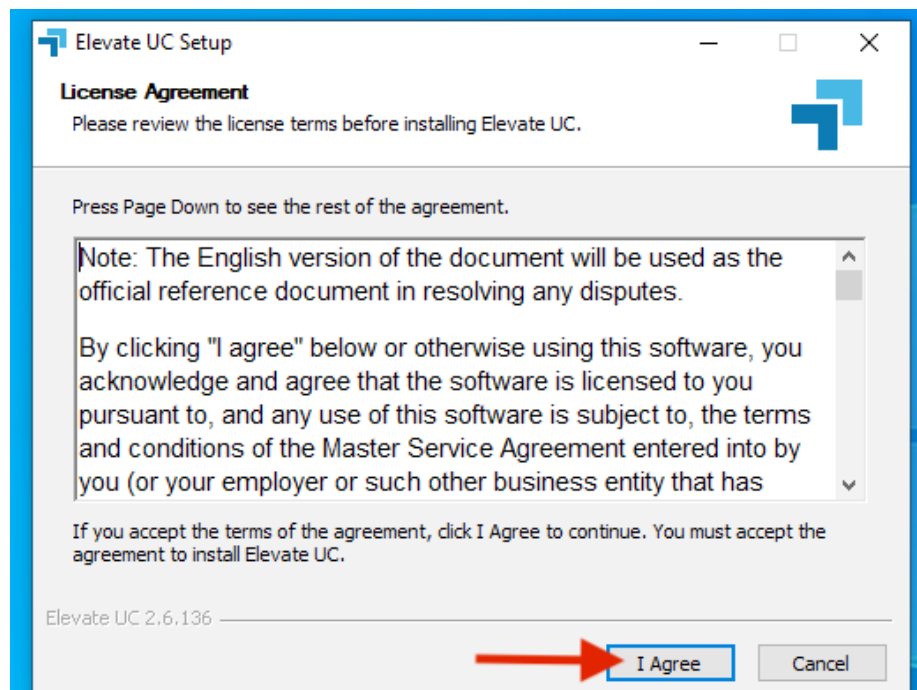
Elevate UC Setup

License Agreement

Please review the license terms before installing Elevate UC.

Press Page Down to see the rest of the agreement.

Note: The English version of the document will be used as the official reference document in resolving any disputes.

By clicking "I agree" below or otherwise using this software, you acknowledge and agree that the software is licensed to you pursuant to, and any use of this software is subject to, the terms and conditions of the Master Service Agreement entered into by you (or your employer or such other business entity that has

If you accept the terms of the agreement, click I Agree to continue. You must accept the agreement to install Elevate UC.

Elevate UC 2.6.136

I Agree

Cancel